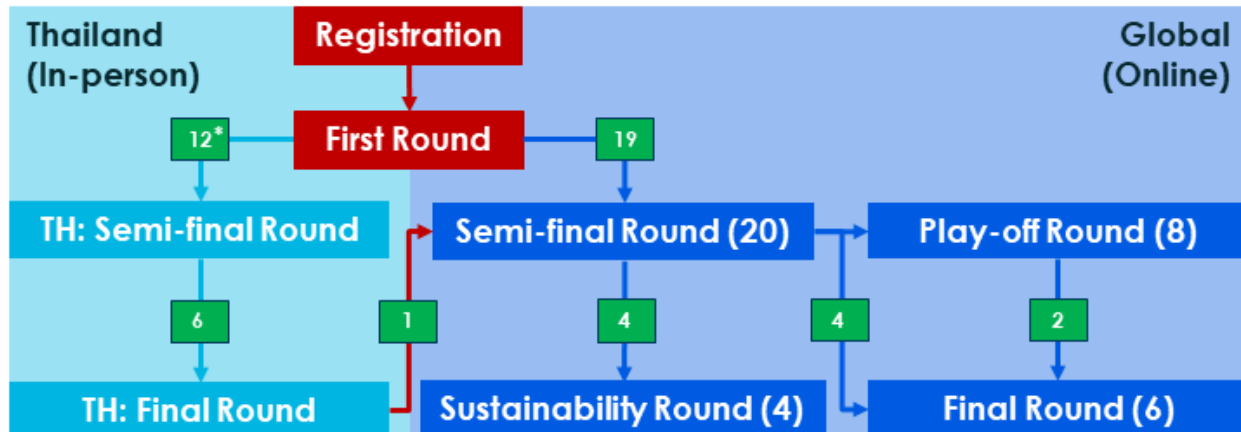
Thailand (In-person)

Registration

Global (Online)

12*

First Round

19

TH: Semi-final Round

Semi-final Round (20)

Play-off Round (8)

6

1

4

4

2

TH: Final Round

Sustainability Round (4)

Final Round (6)